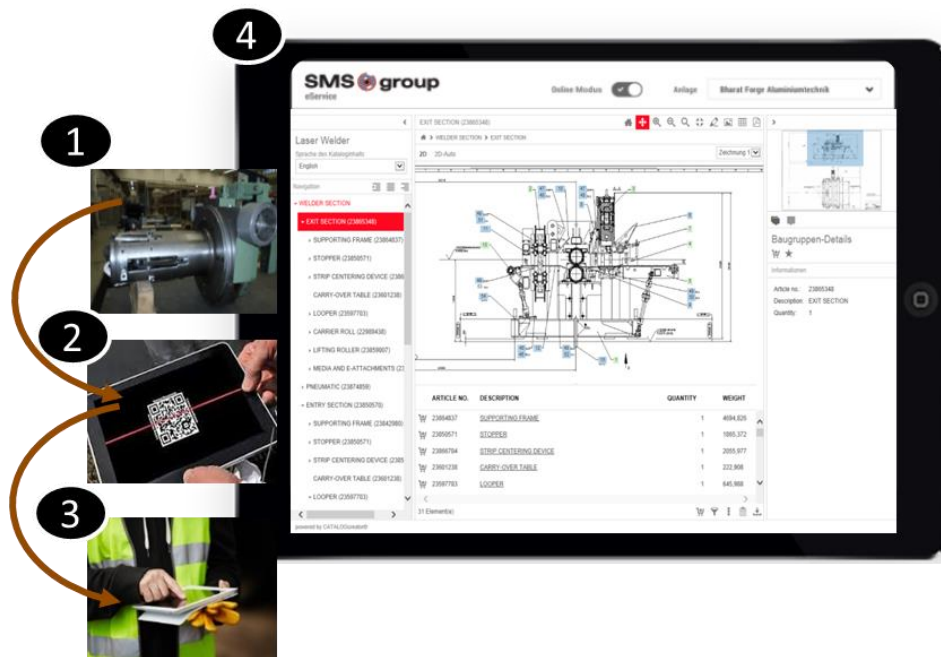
4

1

2

3

SMS group
eService

Online Modus

Anlage Bharat Forge Aluminiumtechnik

Laser Welder
Sprache des Kataloginhalts
English

Navigation

- WELDER SECTION
- EXIT SECTION (23865348)
- SUPPORTING FRAME (23864837)
- STOPPER (23850571)
- STRIP CENTERING DEVICE (2386
CARRY-OVER TABLE (23601238)
- LOOPER (23597703)
- CARRIER ROLL (23869438)
- LIFTING ROLLER (23859007)
- MEDIA AND E-ATTACHMENTS (2
- PNEUMATIC (23874859)
- ENTRY SECTION (23850570)
- SUPPORTING FRAME (23842980)
- STOPPER (23850571)
- STRIP CENTERING DEVICE (2385
CARRY-OVER TABLE (23601238)
- LOOPER (23597703)

powered by CATALOGcreator®

EXIT SECTION (23865348)

WELDER SECTION > EXIT SECTION

2D 2D-Auto

Zeichnung 1

| ARTICLE NO. | DESCRIPTION | QUANTITY | WEIGHT |
|---|---|---|---|
| 23864837 | SUPPORTING FRAME | 1 | 4094,826 |
| 23850571 | STOPPER | 1 | 1095,372 |
| 23866784 | STRIP CENTERING DEVICE | 1 | 2055,977 |
| 23601238 | CARRY-OVER TABLE | 1 | 222,908 |
| 23597703 | LOOPER | 1 | 645,966 |

31 Element(e)

Baugruppen-Details

Informationen

Article no. 23865348
Description: EXIT SECTION
Quantity: 1